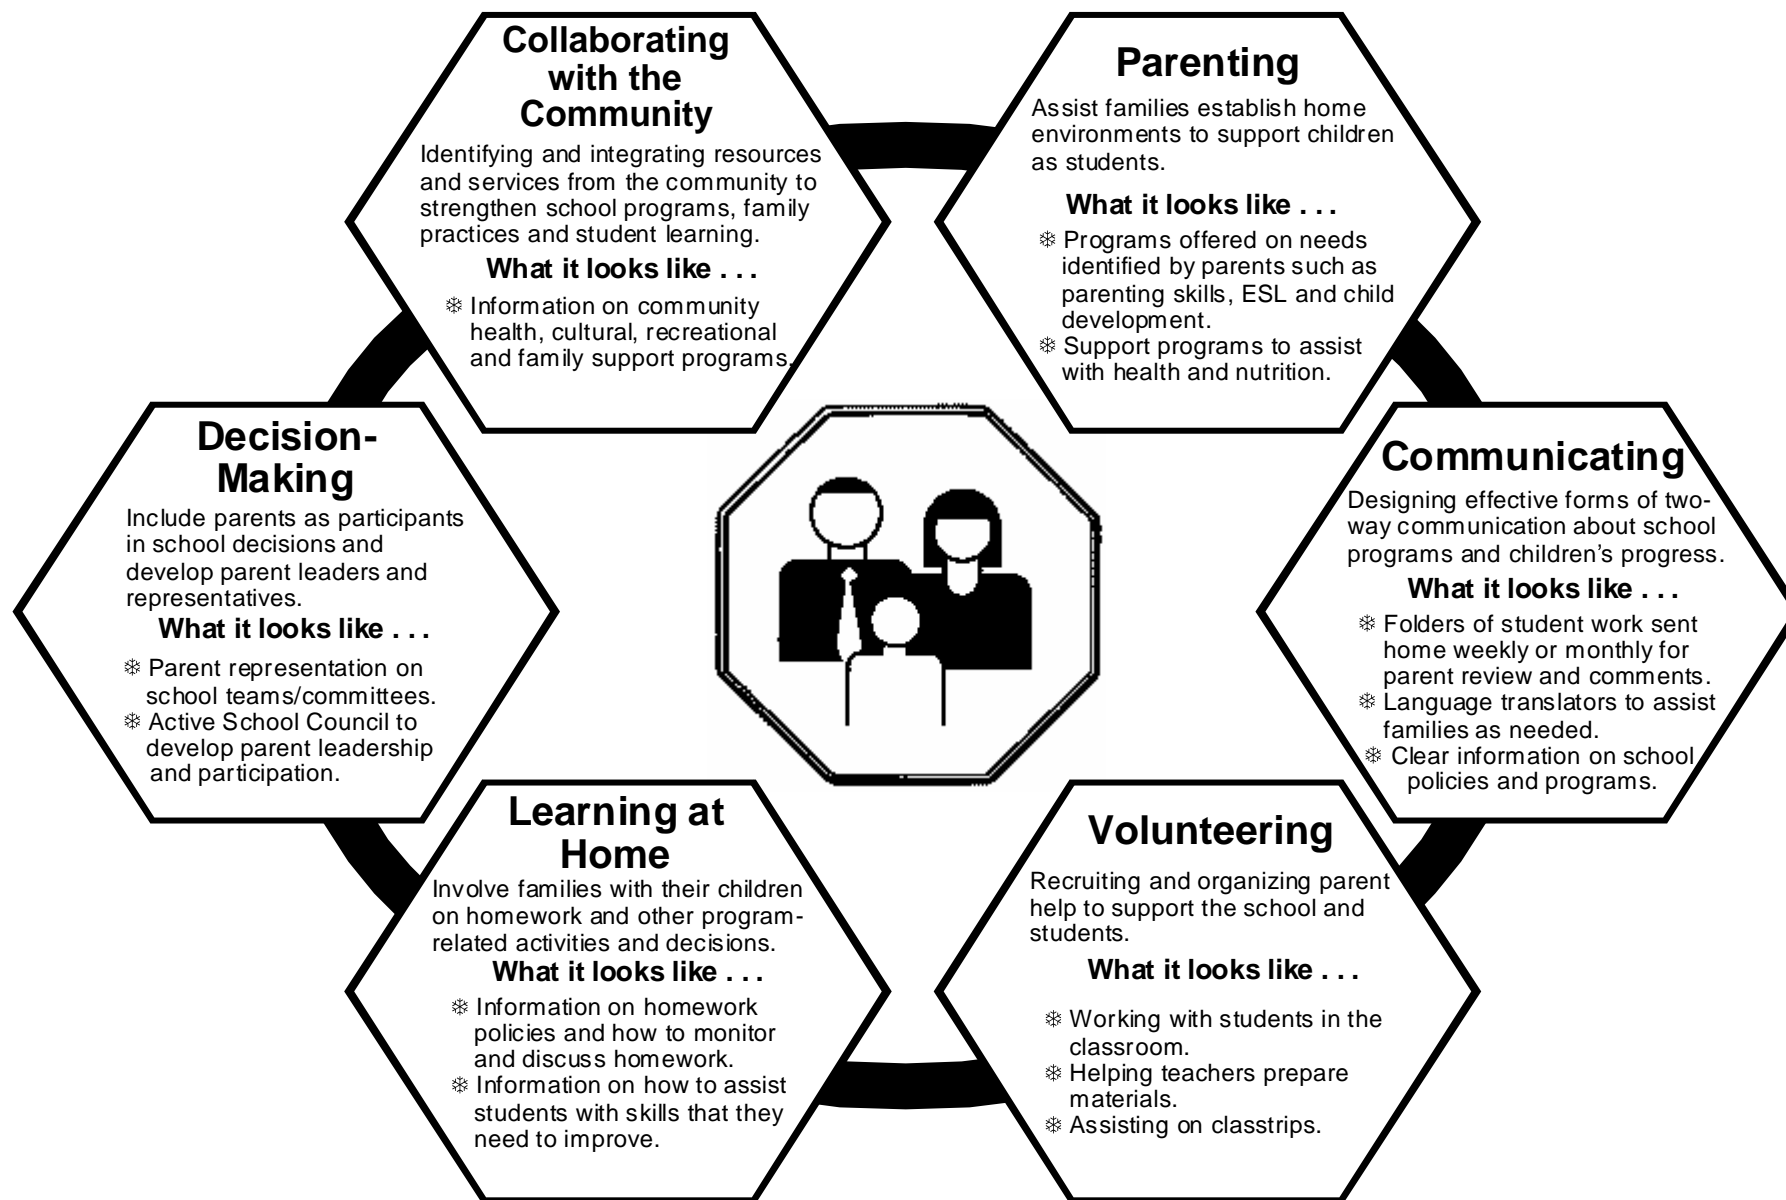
Collaborating with the Community

Identifying and integrating resources and services from the community to strengthen school programs, family practices and student learning.

What it looks like . . .

❄ Information on community health, cultural, recreational and family support programs.

Parenting

Assist families establish home environments to support children as students.

What it looks like . . .

❄ Programs offered on needs identified by parents such as parenting skills, ESL and child development.
❄ Support programs to assist with health and nutrition.

Decision-Making

Include parents as participants in school decisions and develop parent leaders and representatives.

What it looks like . . .

❄ Parent representation on school teams/committees.
❄ Active School Council to develop parent leadership and participation.

Communicating

Designing effective forms of two-way communication about school programs and children's progress.

What it looks like . . .

❄ Folders of student work sent home weekly or monthly for parent review and comments.
❄ Language translators to assist families as needed.
❄ Clear information on school policies and programs.

Learning at Home

Involve families with their children on homework and other program-related activities and decisions.

What it looks like . . .

❄ Information on homework policies and how to monitor and discuss homework.
❄ Information on how to assist students with skills that they need to improve.

Volunteering

Recruiting and organizing parent help to support the school and students.

What it looks like . . .

❄ Working with students in the classroom.
❄ Helping teachers prepare materials.
❄ Assisting on classtrips.